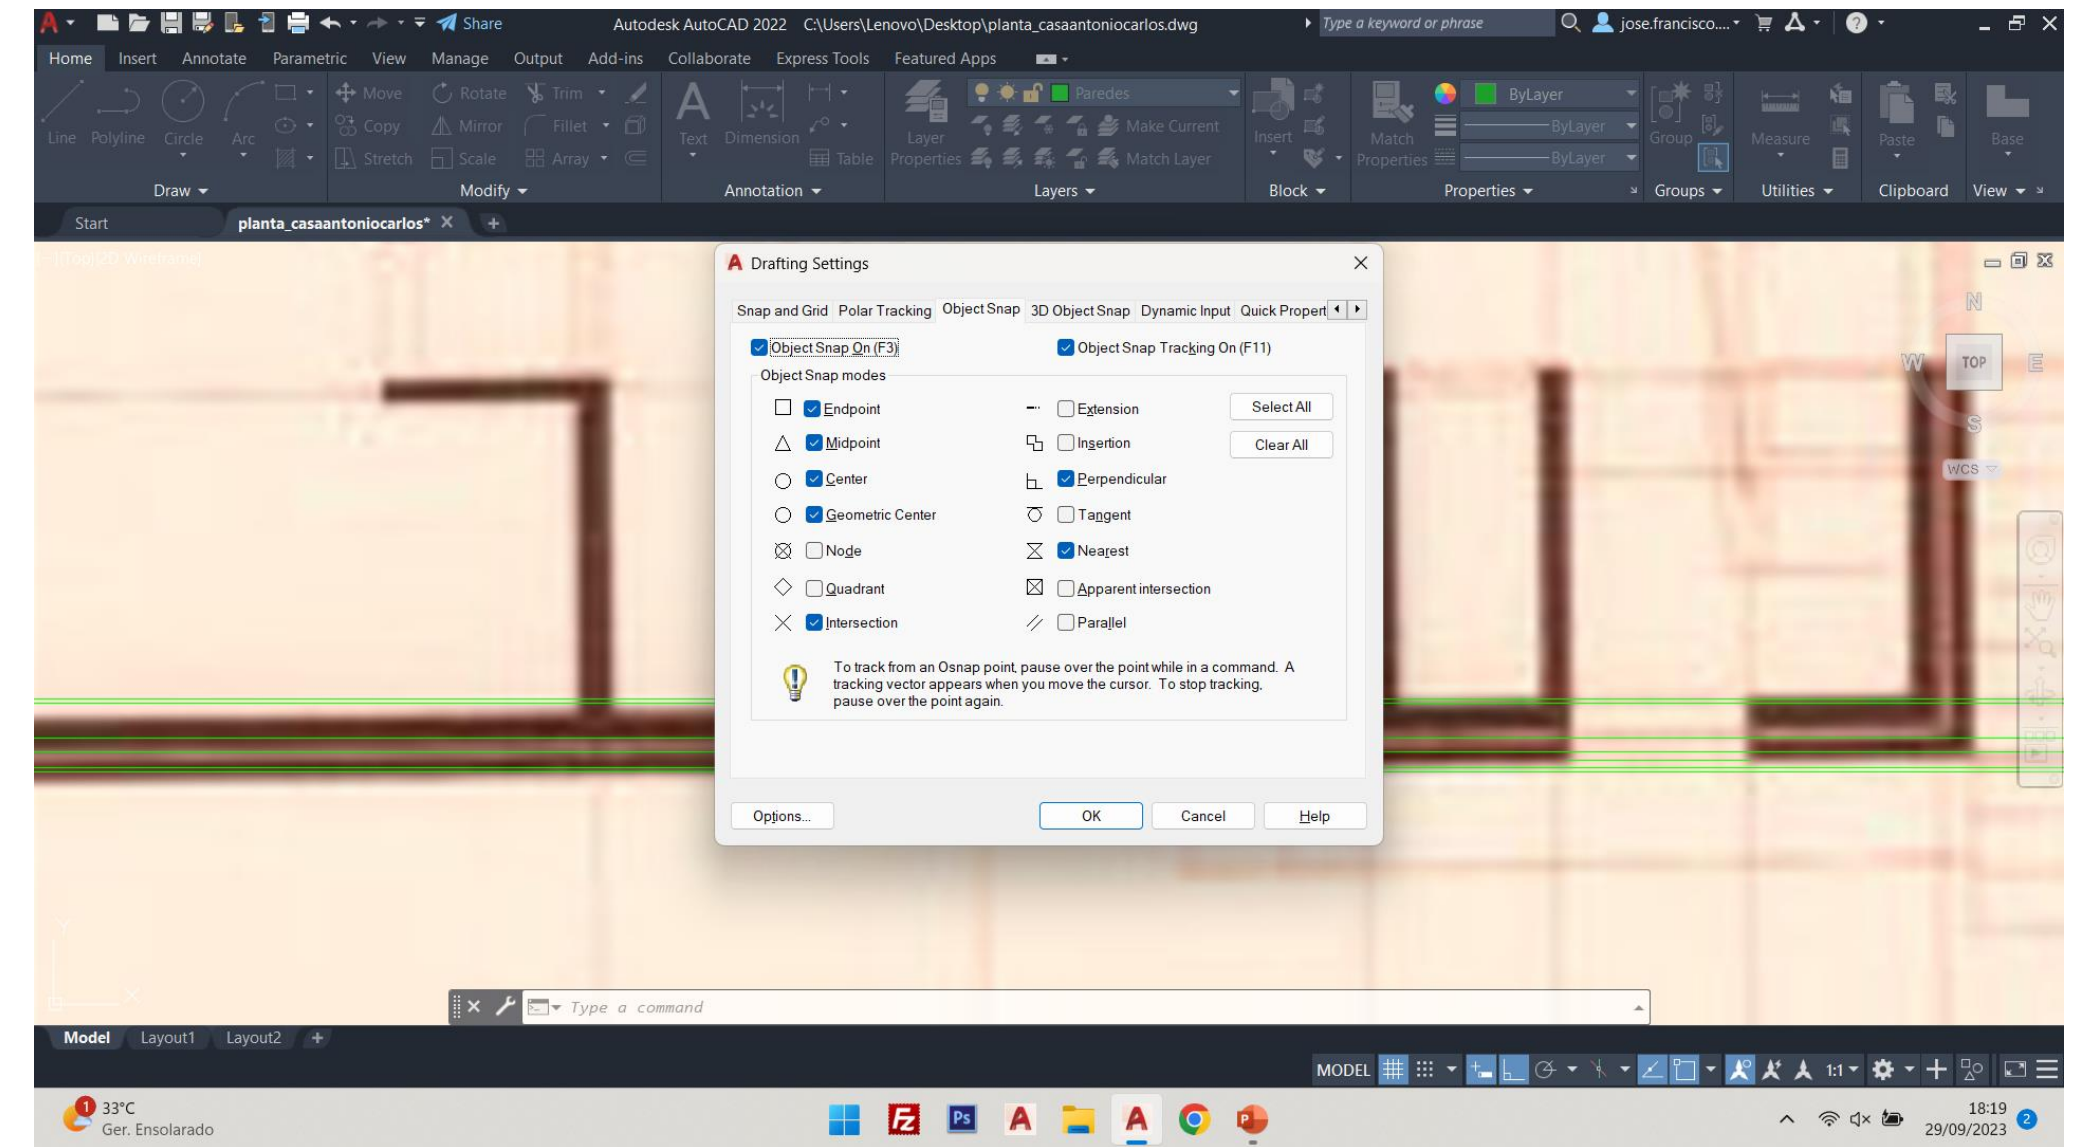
Share
Autodesk AutoCAD 2022 C:\Users\Lenovo\Desktop\planta_casaantoniocarlos.dwg
Type a keyword or phrase
jose.francisco...

Home Insert Annotate Parametric View Manage Output Add-ins Collaborate Express Tools Featured Apps

Line Polyline Circle Arc
Move Rotate Trim
Copy Mirror Fillet
Stretch Scale Array
Text Dimension
Table
Layer Properties
Paredes
Make Current
Match Layer
Insert
Match Properties
ByLayer
ByLayer
ByLayer
Group
Measure
Paste
Base
Draw Modify Annotation Layers Block Properties Groups Utilities Clipboard View

Start planta_casaantoniocarlos*

[-][Top][2D Wireframe]

Drafting Settings

Snap and Grid Polar Tracking Object Snap 3D Object Snap Dynamic Input Quick Propert

Object Snap On (F3)
Object Snap Tracking On (F11)
Object Snap modes
Endpoint
Extension
Select All
Midpoint
Insertion
Clear All
Center
Perpendicular
Geometric Center
Tangent
Node
Nearest
Quadrant
Apparent intersection
Intersection
Parallel

To track from an Osnap point, pause over the point while in a command. A tracking vector appears when you move the cursor. To stop tracking, pause over the point again.

Options...
OK
Cancel
Help

N
W TOP E
S
WCS

Type a command

Model Layout1 Layout2

MODEL 1:1

33°C
Ger. Ensolarado

18:19
29/09/2023